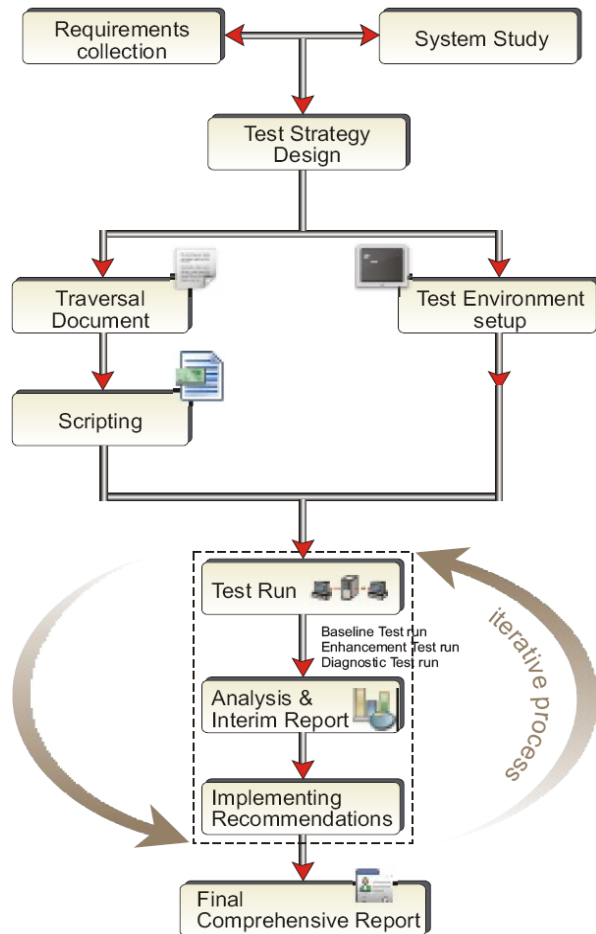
Requirements collection

System Study

Test Strategy Design

Traversal Document

Test Environment setup

Scripting

Test Run

Baseline Test run
Enhancement Test run
Diagnostic Test run

Analysis & Interim Report

Implementing Recommendations

iterative process

Final Comprehensive Report